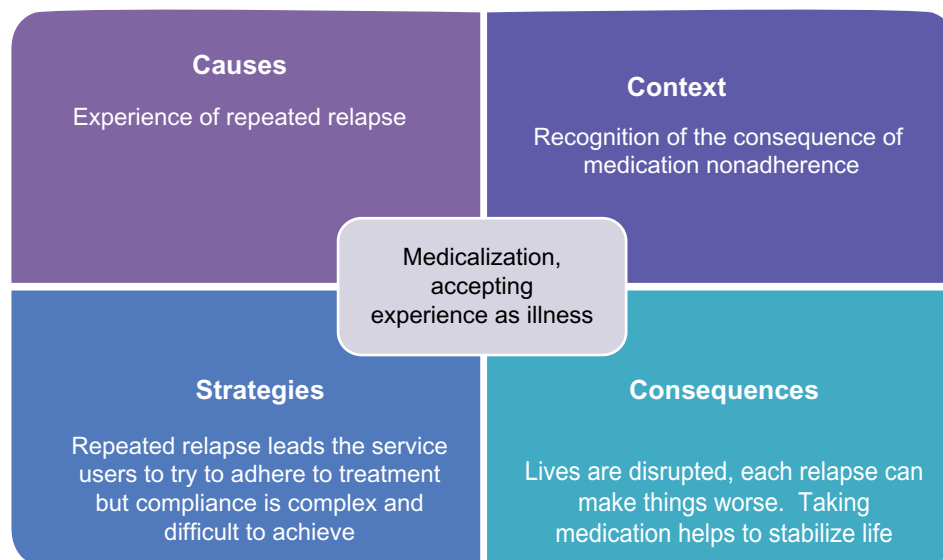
Causes

Experience of repeated relapse

Context

Recognition of the consequence of medication nonadherence

Medicalization, accepting experience as illness

Strategies

Repeated relapse leads the service users to try to adhere to treatment but compliance is complex and difficult to achieve

Consequences

Lives are disrupted, each relapse can make things worse. Taking medication helps to stabilize life